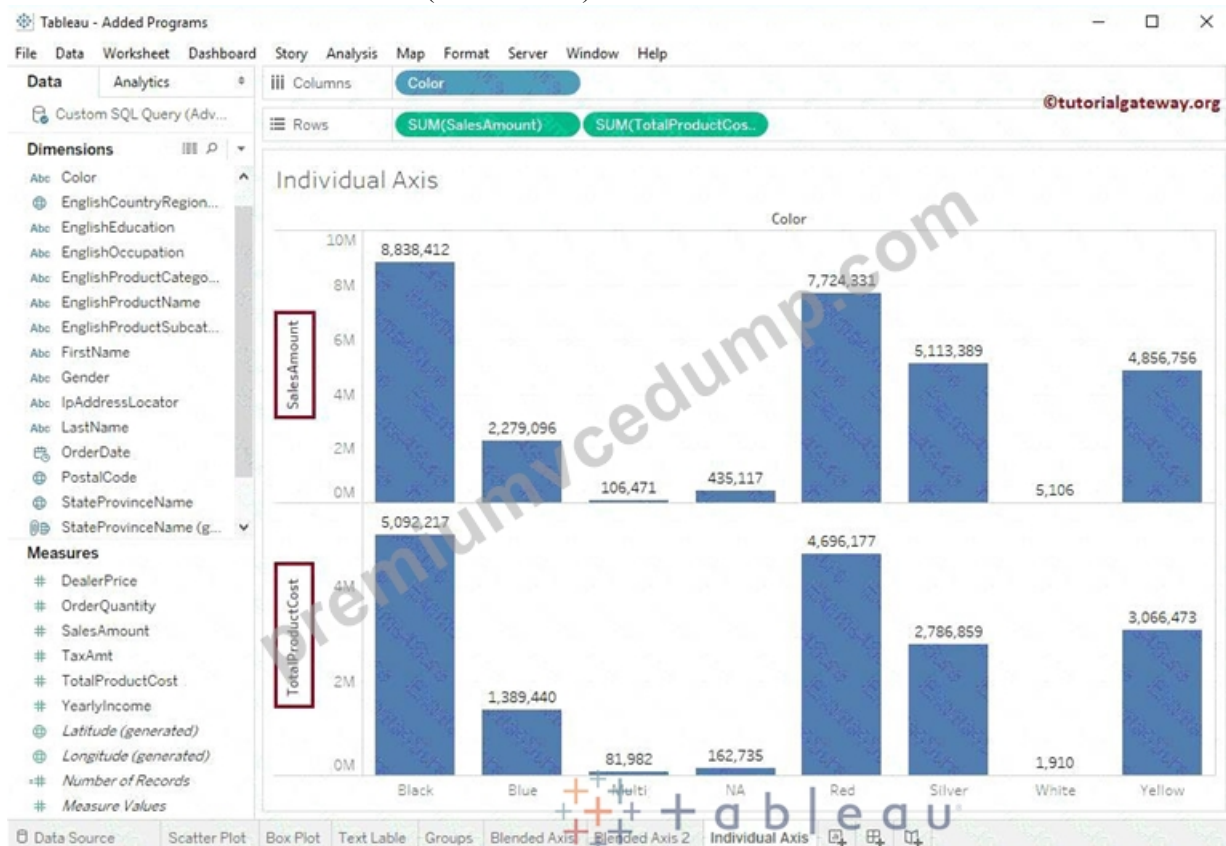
Tableau - Added Programs

File Data Worksheet Dashboard Story Analysis Map Format Server Window Help

Data Analytics

Custom SQL Query (Adv...

Dimensions

Abc Color
EnglishCountryRegion...
Abc EnglishEducation
Abc EnglishOccupation
Abc EnglishProductCatego...
Abc EnglishProductName
Abc EnglishProductSubcat...
Abc FirstName
Abc Gender
Abc IpAddressLocator
Abc LastName
OrderDate
PostalCode
StateProvinceName
StateProvinceName (g...

Measures

DealerPrice
OrderQuantity
SalesAmount
TaxAmt
TotalProductCost
YearlyIncome
Latitude (generated)
Longitude (generated)
Number of Records
Measure Values

Columns Color

Rows SUM(SalesAmount) SUM(TotalProductCos..

©tutorialgateway.org

Individual Axis

Color

SalesAmount

10M
8M
6M
4M
2M
0M

8,838,412
2,279,096
106,471
435,117
7,724,331
5,113,389
5,106
4,856,756

TotalProductCost

4M
2M
0M

5,092,217
1,389,440
81,982
162,735
4,696,177
2,786,859
1,910
3,066,473

Black Blue Multi NA Red Silver White Yellow

premiumvcedump.com

tableau

Data Source Scatter Plot Box Plot Text Lable Groups Blended Axis Blended Axis 2 Individual Axis